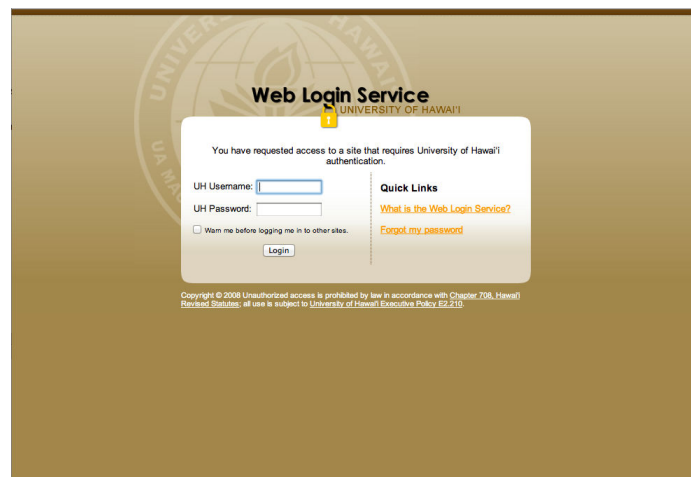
UNIVERSITY HAWAI UA MA

Web Login Service
UNIVERSITY OF HAWAIʻI

You have requested access to a site that requires University of Hawaiʻi authentication.

UH Username:

UH Password:

Warn me before logging me in to other sites.

Login

Quick Links

What is the Web Login Service?

Forgot my password

Copyright © 2008 Unauthorized access is prohibited by law in accordance with Chapter 708, Hawaiʻi Revised Statutes; all use is subject to University of Hawaiʻi Executive Policy E2.210.